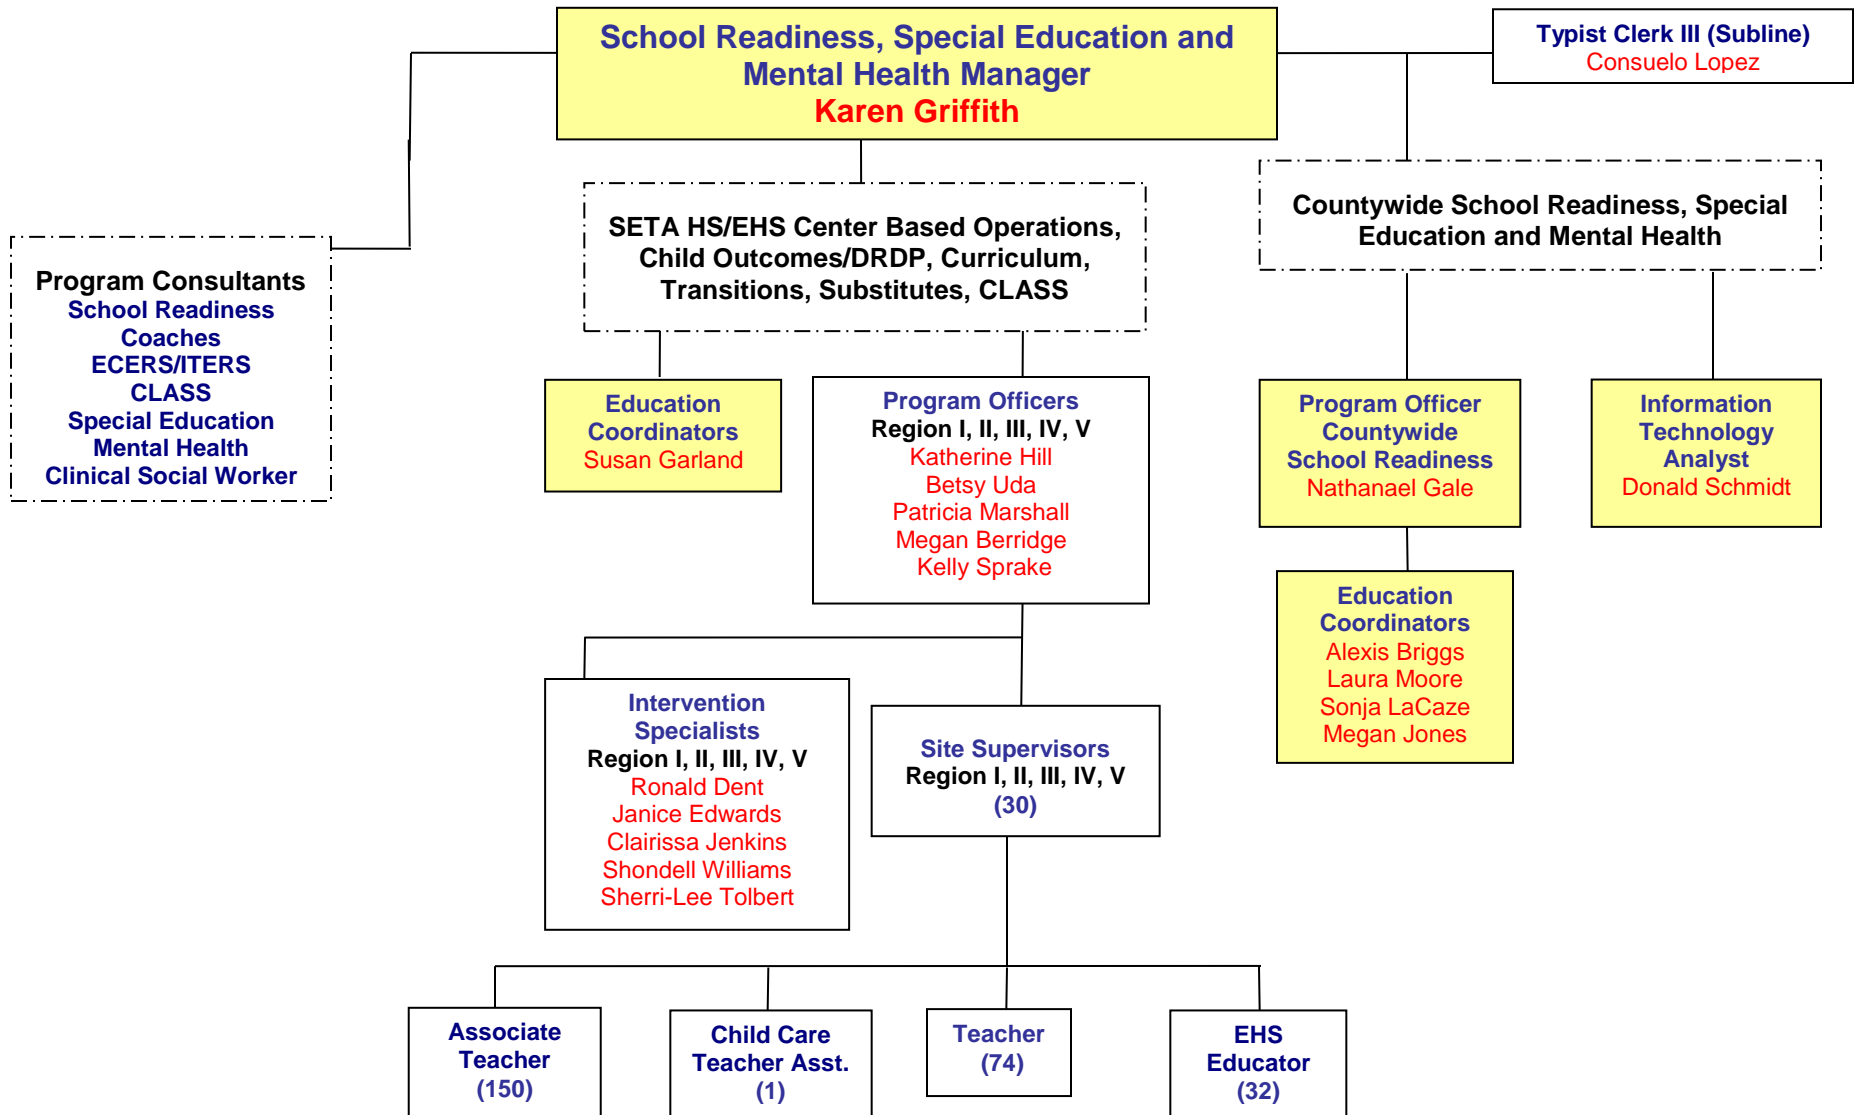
School Readiness, Special Education and Mental Health Manager
Karen Griffith

Typist Clerk III (Subline)
Consuelo Lopez

Program Consultants
School Readiness Coaches
ECERS/ITERS
CLASS
Special Education
Mental Health
Clinical Social Worker

SETA HS/EHS Center Based Operations, Child Outcomes/DRDP, Curriculum, Transitions, Substitutes, CLASS

Countywide School Readiness, Special Education and Mental Health

Education Coordinators
Susan Garland

Program Officers
Region I, II, III, IV, V
Katherine Hill
Betsy Uda
Patricia Marshall
Megan Berridge
Kelly Sprake

Program Officer Countywide School Readiness
Nathanael Gale

Information Technology Analyst
Donald Schmidt

Education Coordinators
Alexis Briggs
Laura Moore
Sonja LaCaze
Megan Jones

Intervention Specialists
Region I, II, III, IV, V
Ronald Dent
Janice Edwards
Clairissa Jenkins
Shondell Williams
Sherri-Lee Tolbert

Site Supervisors
Region I, II, III, IV, V
(30)

Associate Teacher
(150)

Child Care Teacher Asst.
(1)

Teacher
(74)

EHS Educator
(32)